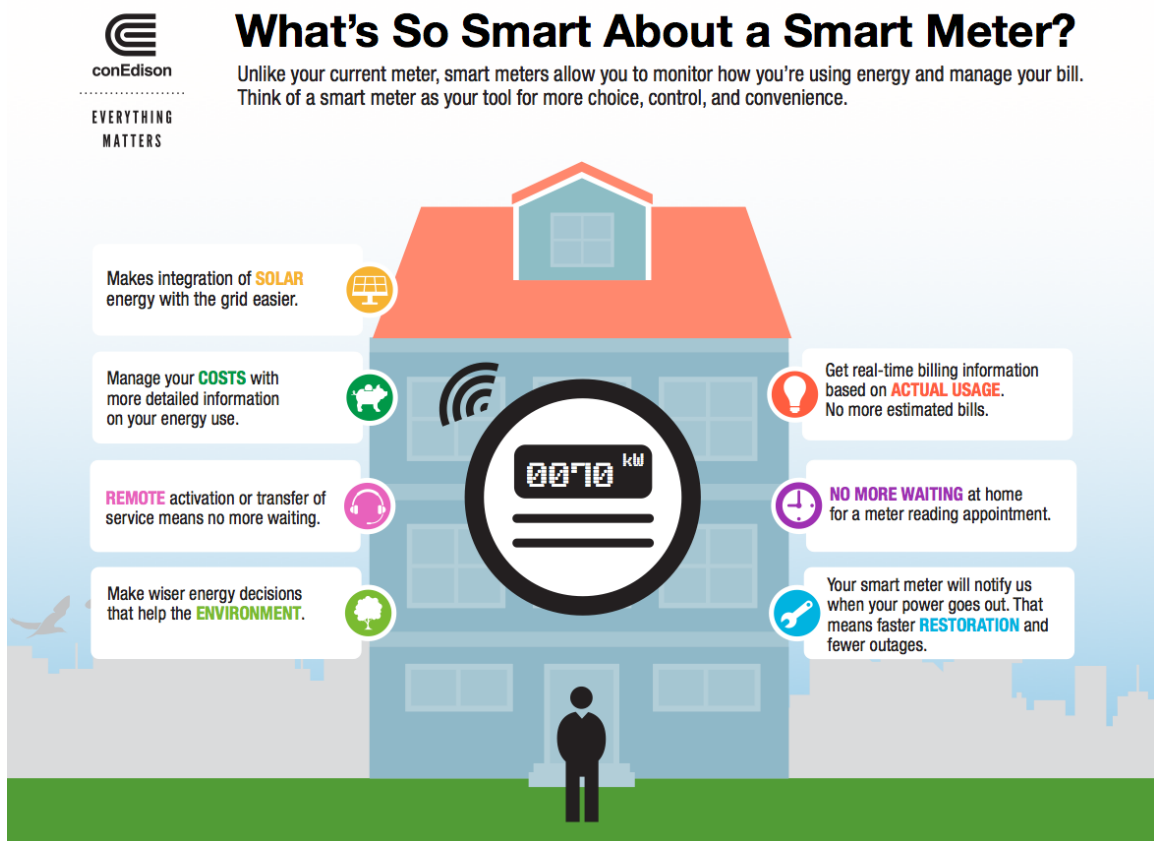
conEdison

EVERYTHING MATTERS

What's So Smart About a Smart Meter?

Unlike your current meter, smart meters allow you to monitor how you're using energy and manage your bill. Think of a smart meter as your tool for more choice, control, and convenience.

Makes integration of SOLAR energy with the grid easier.

Manage your COSTS with more detailed information on your energy use.

REMOTE activation or transfer of service means no more waiting.

Make wiser energy decisions that help the ENVIRONMENT.

0070 kW

Get real-time billing information based on ACTUAL USAGE. No more estimated bills.

NO MORE WAITING at home for a meter reading appointment.

Your smart meter will notify us when your power goes out. That means faster RESTORATION and fewer outages.